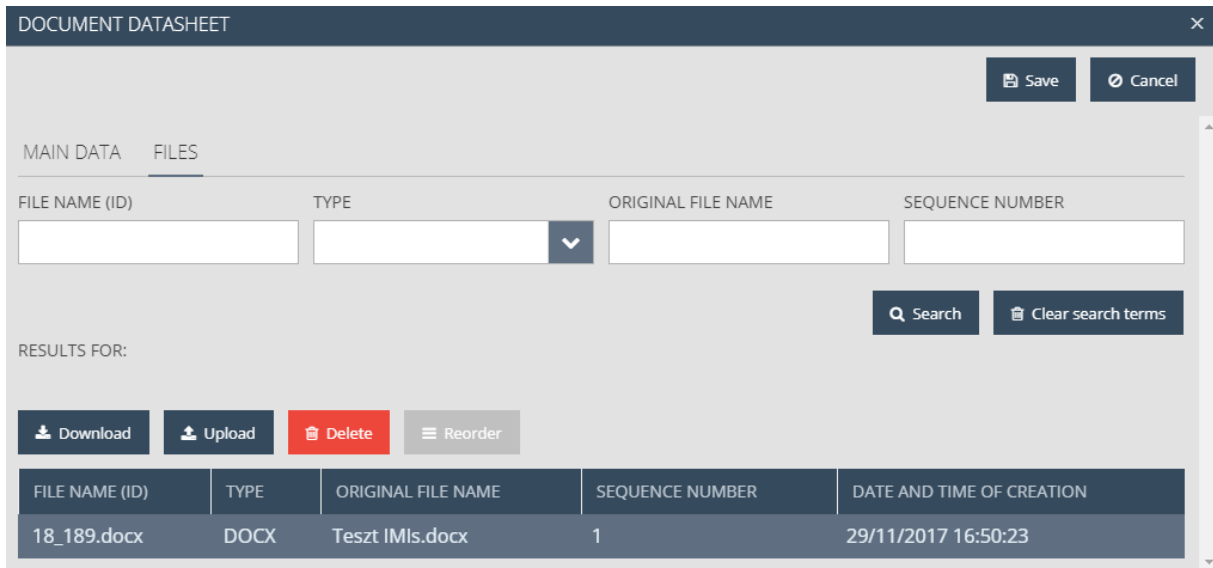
DOCUMENT DATASHEET

×

Save

Cancel

MAIN DATA FILES

FILE NAME (ID)

TYPE

ORIGINAL FILE NAME

SEQUENCE NUMBER

Search

Clear search terms

RESULTS FOR:

Download

Upload

Delete

Reorder

| FILE NAME (ID) | TYPE | ORIGINAL FILE NAME | SEQUENCE NUMBER | DATE AND TIME OF CREATION |
|---|---|---|---|---|
| 18_189.docx | DOCX | Teszt IMIs.docx | 1 | 29/11/2017 16:50:23 |